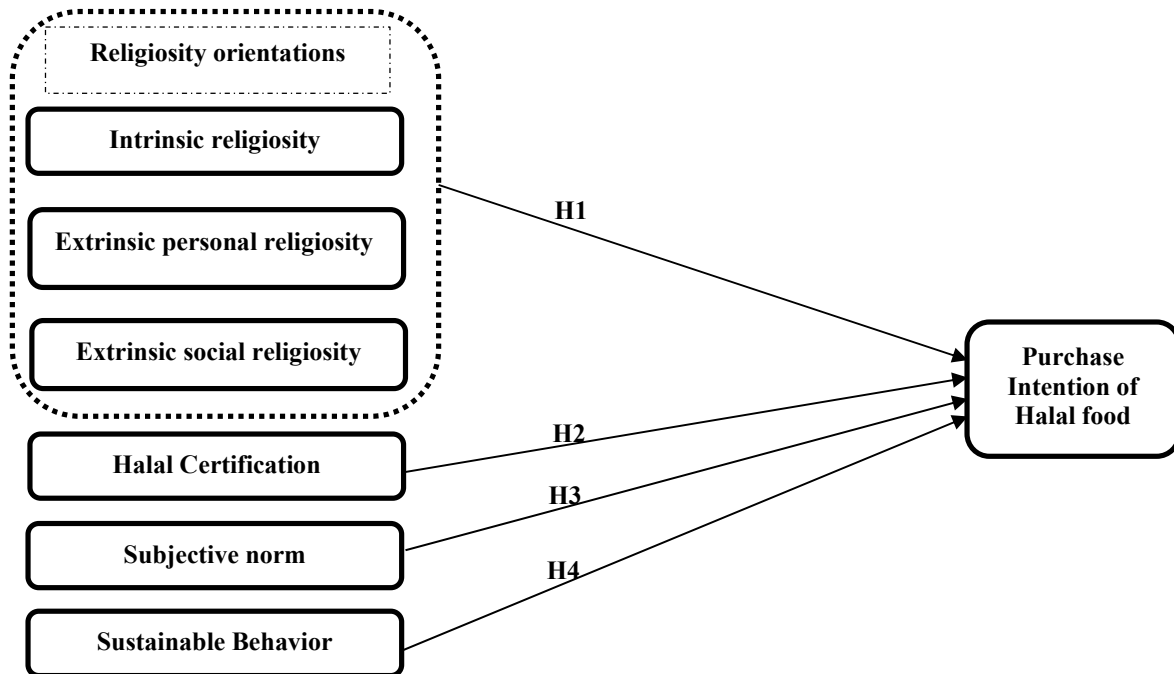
Religiosity orientations

Intrinsic religiosity

Extrinsic personal religiosity

Extrinsic social religiosity

H1

Purchase Intention of Halal food

H2

Halal Certification

H3

Subjective norm

H4

Sustainable Behavior